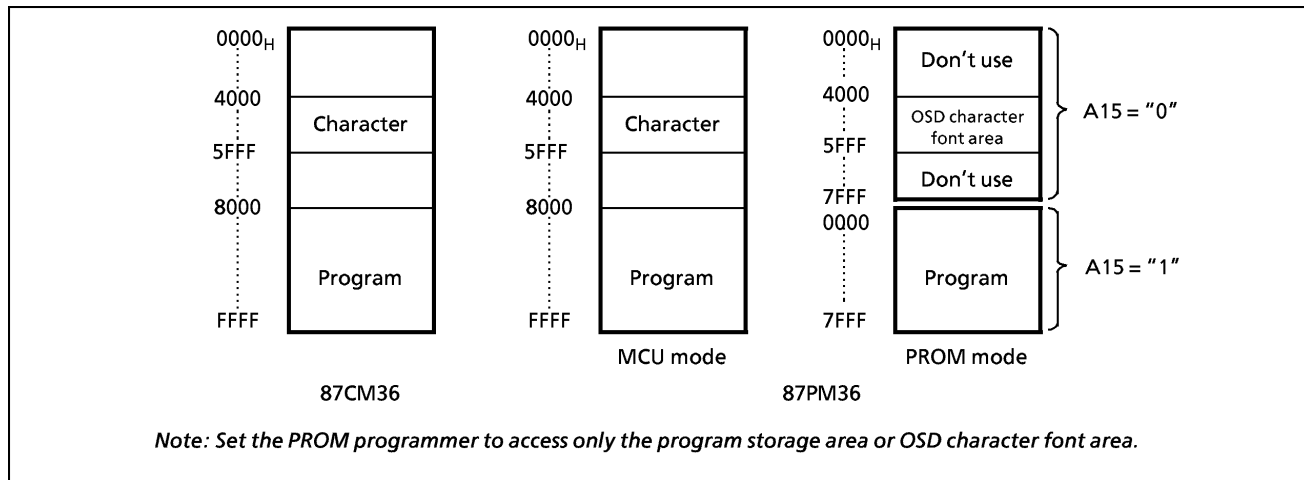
$0000_H$
4000
5FFF
8000
FFFF

Character

Program

87CM36

$0000_H$
4000
5FFF
8000
FFFF

Character

Program

MCU mode

$0000_H$
4000
5FFF
7FFF
0000
7FFF

Don't use

OSD character font area

Don't use

Program

A15 = "0"

A15 = "1"

PROM mode

87PM36

Note: Set the PROM programmer to access only the program storage area or OSD character font area.